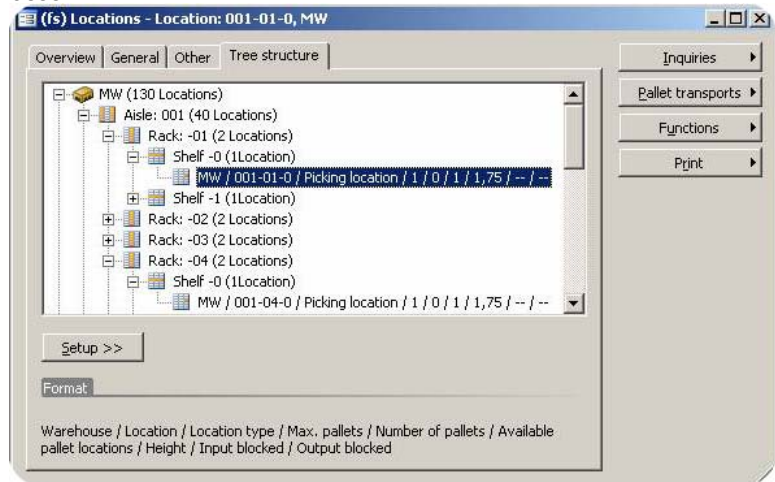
(fs) Locations - Location: 001-01-0, MW

Overview | General | Other | Tree structure

MW (130 Locations)
Aisle: 001 (40 Locations)
Rack: -01 (2 Locations)
Shelf -0 (1Location)
MW / 001-01-0 / Picking location / 1 / 0 / 1 / 1,75 / -- / --
Shelf -1 (1Location)
Rack: -02 (2 Locations)
Rack: -03 (2 Locations)
Rack: -04 (2 Locations)
Shelf -0 (1Location)
MW / 001-04-0 / Picking location / 1 / 0 / 1 / 1,75 / -- / --

Setup >>

Format

Warehouse / Location / Location type / Max. pallets / Number of pallets / Available pallet locations / Height / Input blocked / Output blocked

Inquiries
Pallet transports
Functions
Print